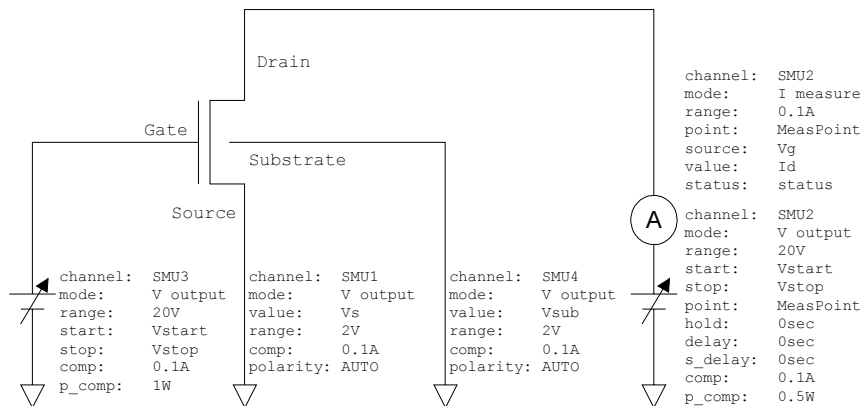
Drain

Gate

Substrate

Source

channel: SMU2
mode: I measure
range: 0.1A
point: MeasPoint
source: Vg
value: Id
status: status

A

channel: SMU2
mode: V output
range: 20V
start: Vstart
stop: Vstop
point: MeasPoint
hold: 0sec
delay: 0sec
s_delay: 0sec
comp: 0.1A
p_comp: 0.5W

channel: SMU3
mode: V output
range: 20V
start: Vstart
stop: Vstop
comp: 0.1A
p_comp: 1W

channel: SMU1
mode: V output
value: Vs
range: 2V
comp: 0.1A
polarity: AUTO

channel: SMU4
mode: V output
value: Vsub
range: 2V
comp: 0.1A
polarity: AUTO